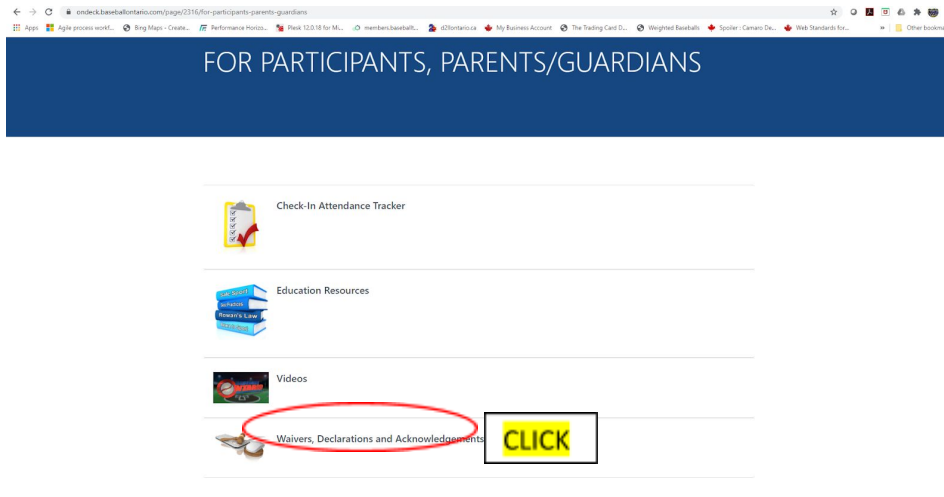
ondeck.baseballontario.com/page/2316/for-participants-parents-guardians

Apps Agile process workf... Bing Maps - Create... Performance Horizo... Plexk 12.0.18 for Mi... members.baseballt... d29ontario.ca My Business Account The Trading Card D... Weighted Baseballs Spoiler : Camaro De... Web Standards for... » Other bookmarks

FOR PARTICIPANTS, PARENTS/GUARDIANS

Check-In Attendance Tracker

Education Resources

Rowan's Law

Videos

Waivers, Declarations and Acknowledgements

CLICK